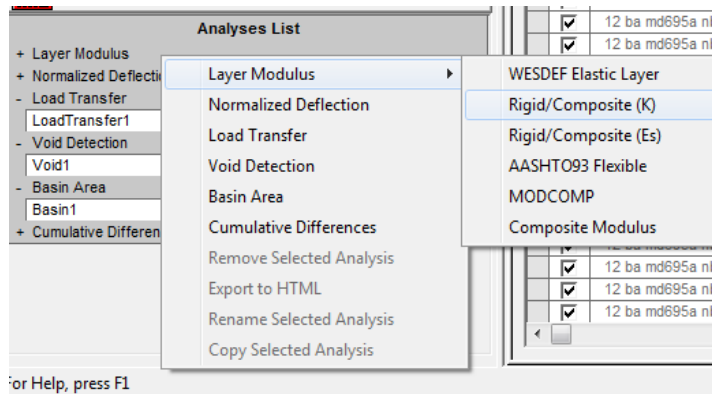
Analyses List

+ Layer Modulus
+ Normalized Deflecti
- Load Transfer
LoadTransfer1
- Void Detection
Void1
- Basin Area
Basin1
+ Cumulative Differen

Layer Modulus
Normalized Deflection
Load Transfer
Void Detection
Basin Area
Cumulative Differences
Remove Selected Analysis
Export to HTML
Rename Selected Analysis
Copy Selected Analysis

WESDEF Elastic Layer
Rigid/Composite (K)
Rigid/Composite (Es)
AASHTO93 Flexible
MODCOMP
Composite Modulus

12 ba md695a nl
12 ba md695a nl
12 ba md695a nl
12 ba md695a nl
12 ba md695a nl
12 ba md695a nl

For Help, press F1